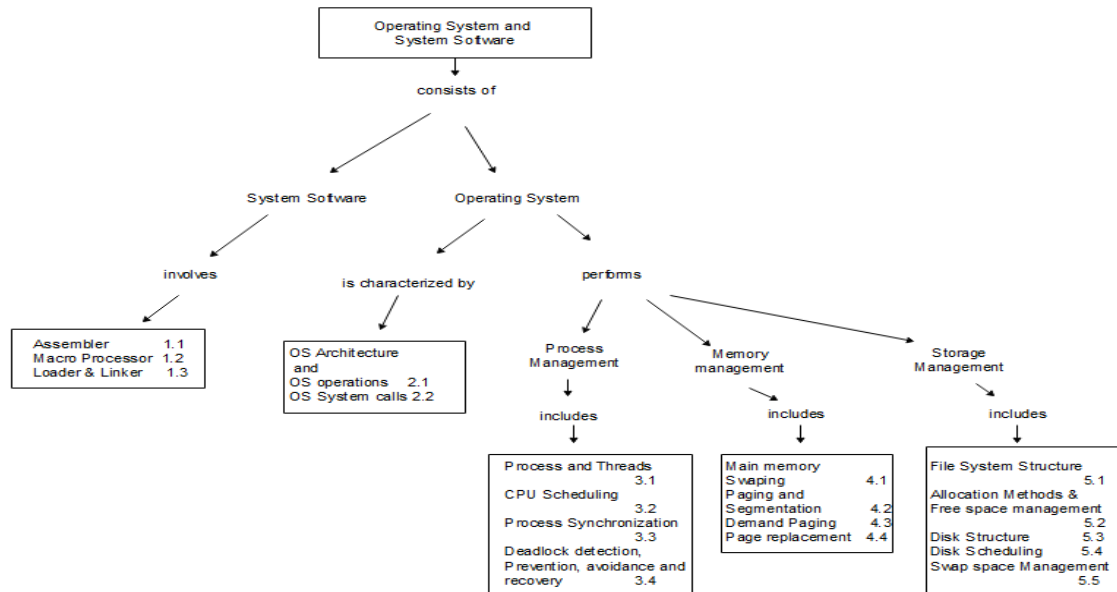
Operating System and System Software

consists of

System Software

Operating System

involves

is characterized by

performs

Assembler 1.1
Macro Processor 1.2
Loader & Linker 1.3

OS Architecture and
OS operations 2.1
OS System calls 2.2

Process Management

Memory management

Storage Management

includes

includes

includes

Process and Threads 3.1
CPU Scheduling 3.2
Process Synchronization 3.3
Deadlock detection, Prevention, avoidance and recovery 3.4

Main memory
Swaping 4.1
Paging and Segmentation 4.2
Demand Paging 4.3
Page replacement 4.4

File System Structure 5.1
Allocation Methods & Free space management 5.2
Disk Structure 5.3
Disk Scheduling 5.4
Swap space Management 5.5